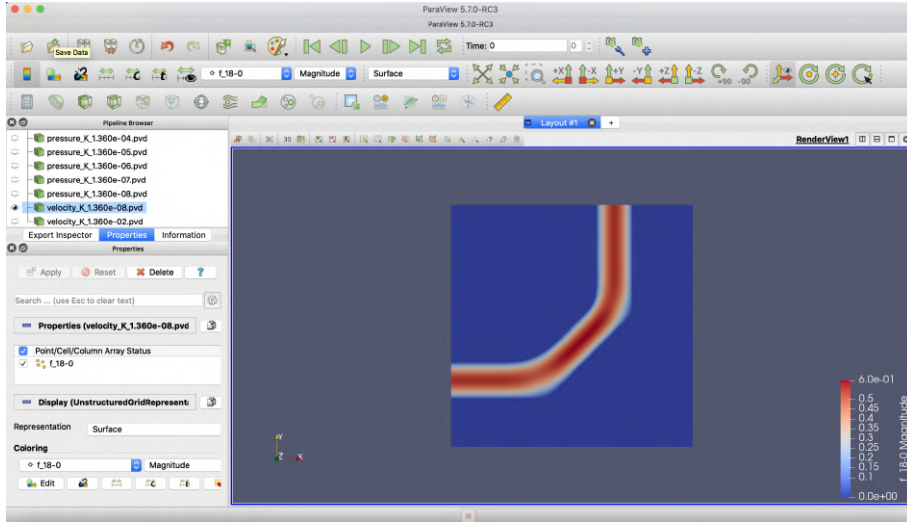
ParaView 5.7.0-RC3
ParaView 5.7.0-RC3

Save Data

Time: 0

0

f_18-0
Magnitude
Surface

+X +X -X +Y -Y +Z -Z +90 -90

Pipeline Browser
pressure_K_1.360e-04.pvd
pressure_K_1.360e-05.pvd
pressure_K_1.360e-06.pvd
pressure_K_1.360e-07.pvd
pressure_K_1.360e-08.pvd
velocity_K_1.360e-08.pvd
velocity_K_1.360e-02.pvd

Export Inspector | Properties | Information

Properties
Apply | Reset | Delete | ?

Search ... (use Esc to clear text)

Properties (velocity_K_1.360e-08.pvd

Point/Cell/Column Array Status
f_18-0

Display (UnstructuredGridRepresent

Representation Surface

Coloring
f_18-0 Magnitude
Edit

Layout #1

RenderView1

6.0e-01
0.5
0.45
0.4
0.35
0.3
0.25
0.2
0.15
0.1
0.0e+00
f_18-0 Magnitude

Y
Z X